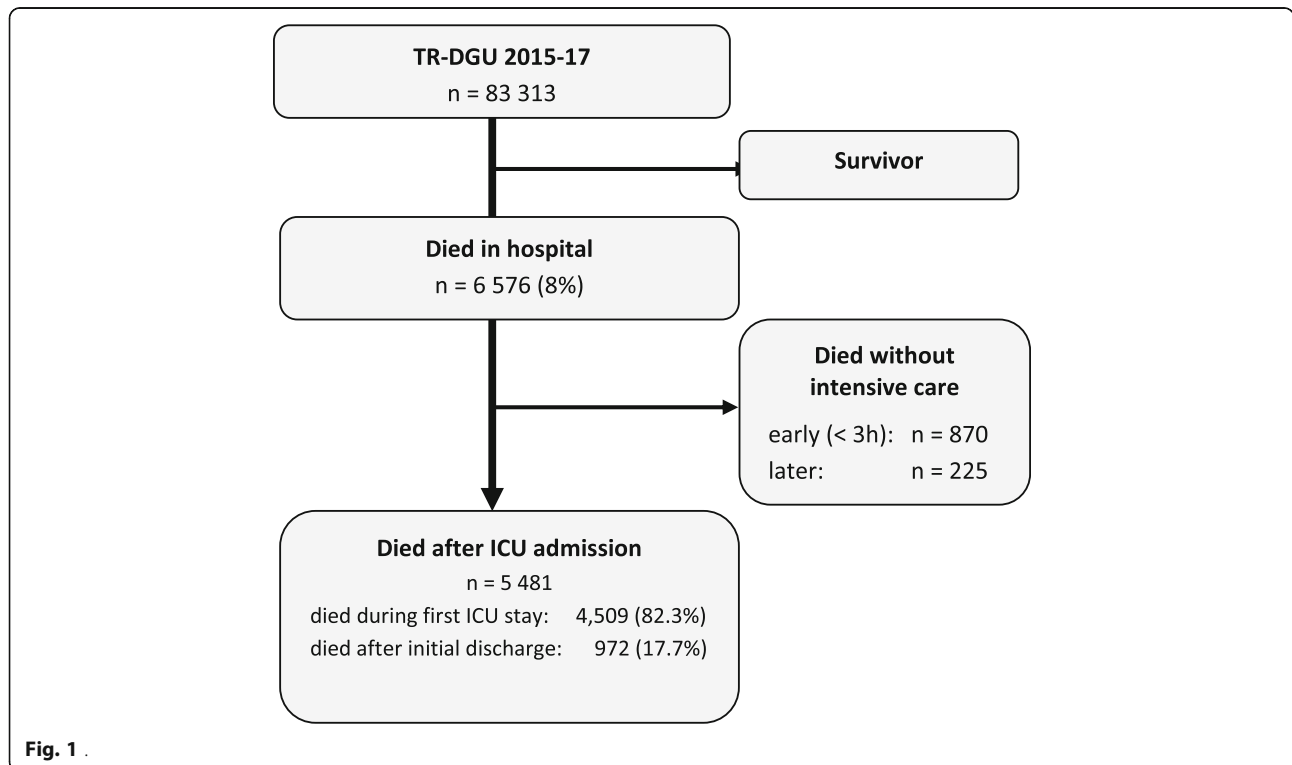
TR-DGU 2015-17
n = 83 313

Survivor

Died in hospital
n = 6 576 (8%)

Died without intensive care
early (< 3h): n = 870
later: n = 225

Died after ICU admission
n = 5 481
died during first ICU stay: 4,509 (82.3%)
died after initial discharge: 972 (17.7%)

Fig. 1 .